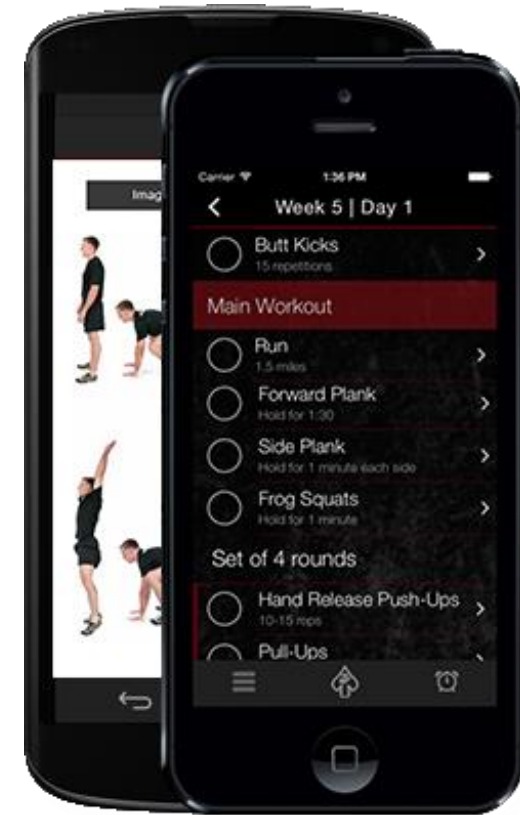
Imag

Carrier
1:36 PM

Week 5 | Day 1

Butt Kicks
15 repetitions

Main Workout

Run
1.5 miles

Forward Plank
Hold for 1:30

Side Plank
Hold for 1 minute each side

Frog Squats
Hold for 1 minute

Set of 4 rounds

Hand Release Push-Ups
10-15 reps

Pull-Ups